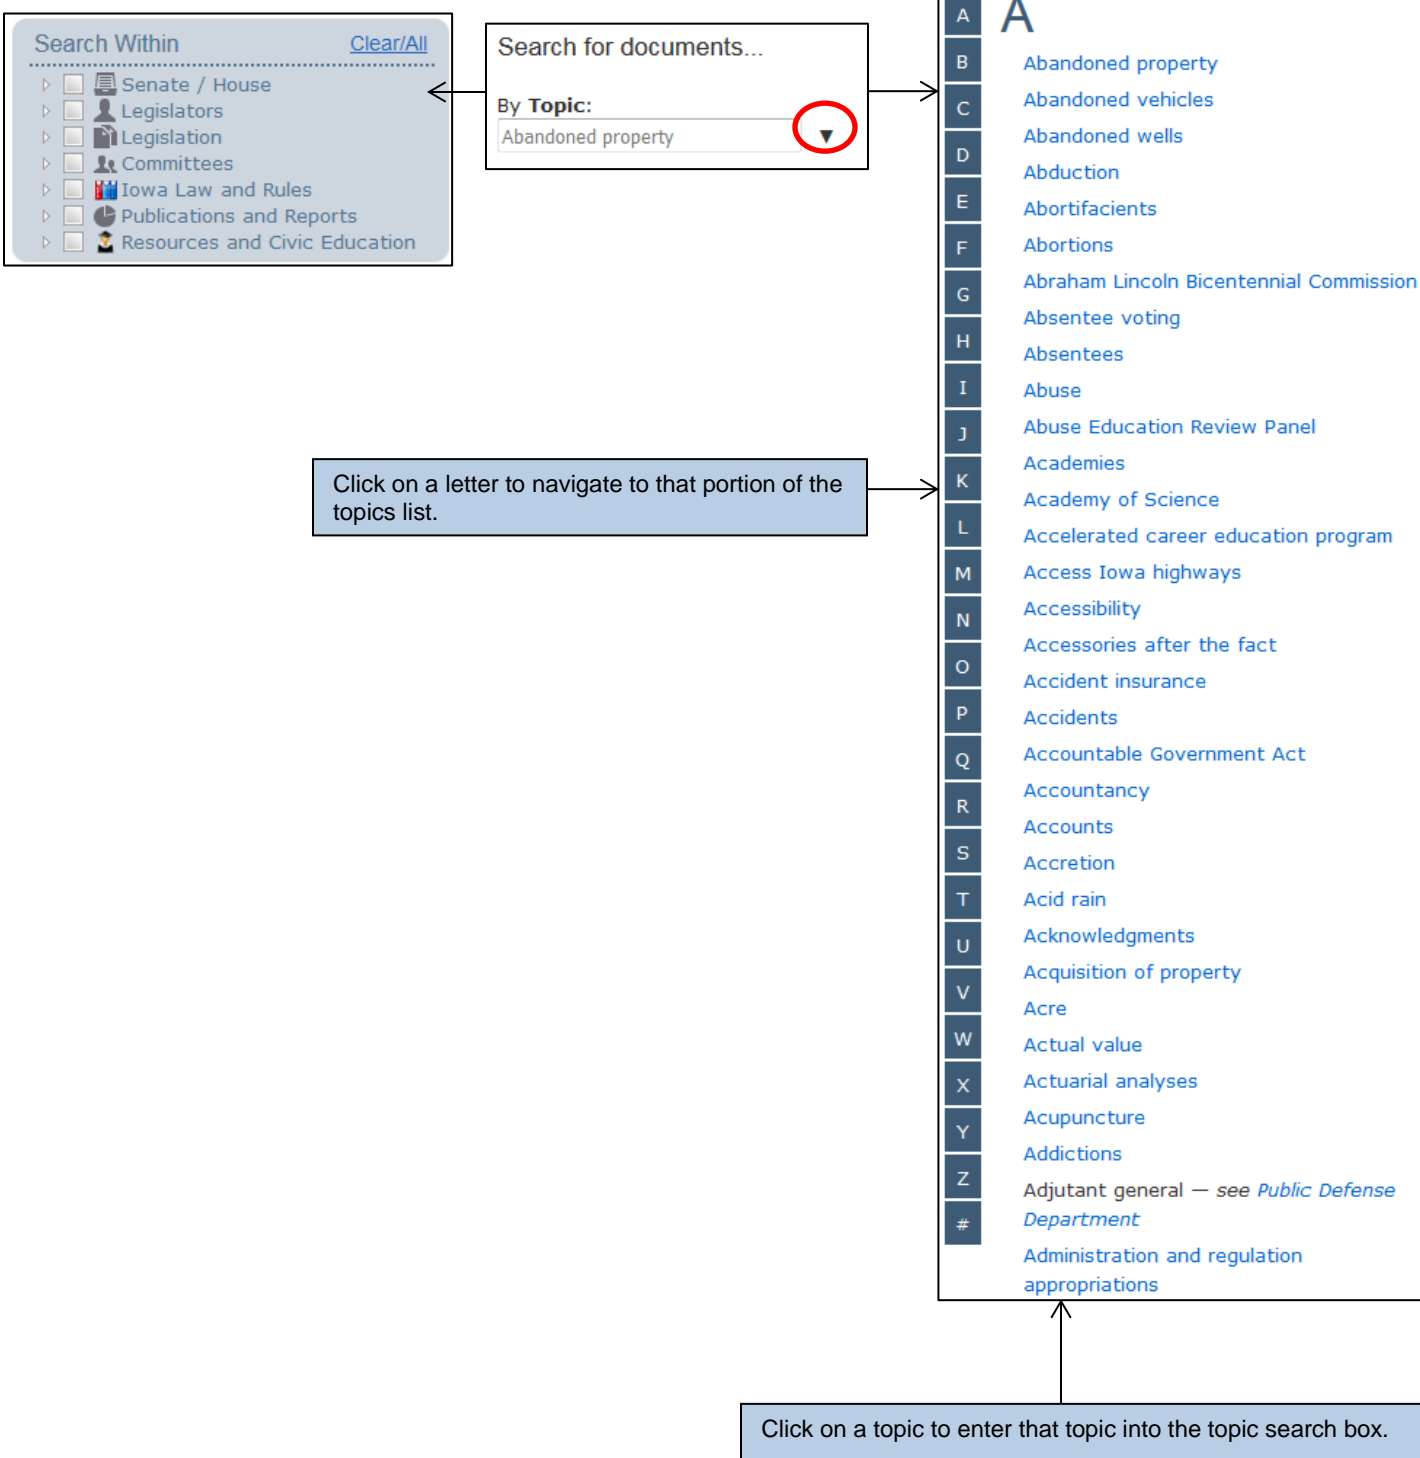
Search Within Clear/All

Senate / House
Legislators
Legislation
Committees
Iowa Law and Rules
Publications and Reports
Resources and Civic Education

Search for documents...

By Topic:
Abandoned property

Click on a letter to navigate to that portion of the topics list.

A
B
C
D
E
F
G
H
I
J
K
L
M
N
O
P
Q
R
S
T
U
V
W
X
Y
Z
#

A

Abandoned property
Abandoned vehicles
Abandoned wells
Abduction
Abortifacients
Abortions
Abraham Lincoln Bicentennial Commission
Absentee voting
Absentees
Abuse
Abuse Education Review Panel
Academies
Academy of Science
Accelerated career education program
Access Iowa highways
Accessibility
Accessories after the fact
Accident insurance
Accidents
Accountable Government Act
Accountancy
Accounts
Accretion
Acid rain
Acknowledgments
Acquisition of property
Acre
Actual value
Actuarial analyses
Acupuncture
Addictions
Adjutant general — see Public Defense Department
Administration and regulation appropriations

Click on a topic to enter that topic into the topic search box.